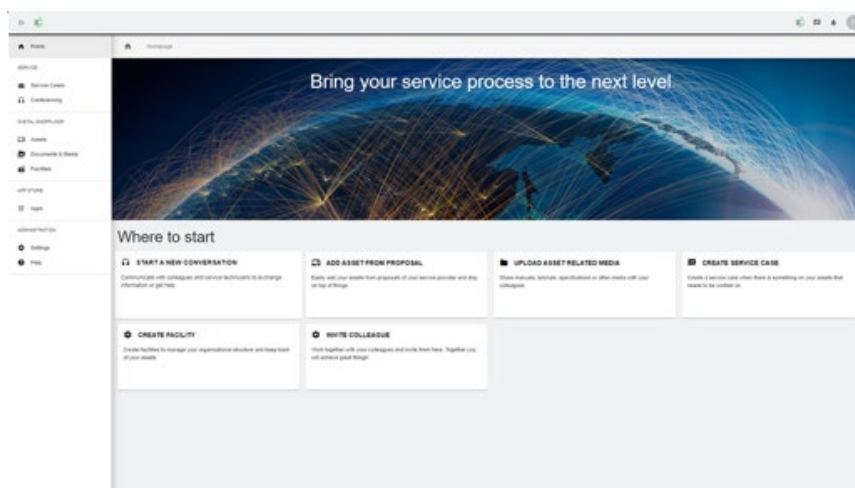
Home

SERVICE

Service Cases

Conferencing

DIGITAL SHOPFLOOR

Assets

Documents & Media

Facilities

APP STORE

Apps

ADMINISTRATION

Settings

Help

Homepage

Bring your service process to the next level

Where to start

START A NEW CONVERSATION

Communicate with colleagues and service technicians to exchange information or get help

ADD ASSET FROM PROPOSAL

Easily add your assets from proposals of your service provider and stay on top of things

UPLOAD ASSET RELATED MEDIA

Share manuals, tutorials, specifications or other media with your colleagues

CREATE SERVICE CASE

Create a service case when there is something on your assets that needs to be worked on

CREATE FACILITY

Create facilities to manage your organisational structure and keep track of your assets

INVITE COLLEAGUE

Work together with your colleagues and invite them here. Together you will achieve great things!